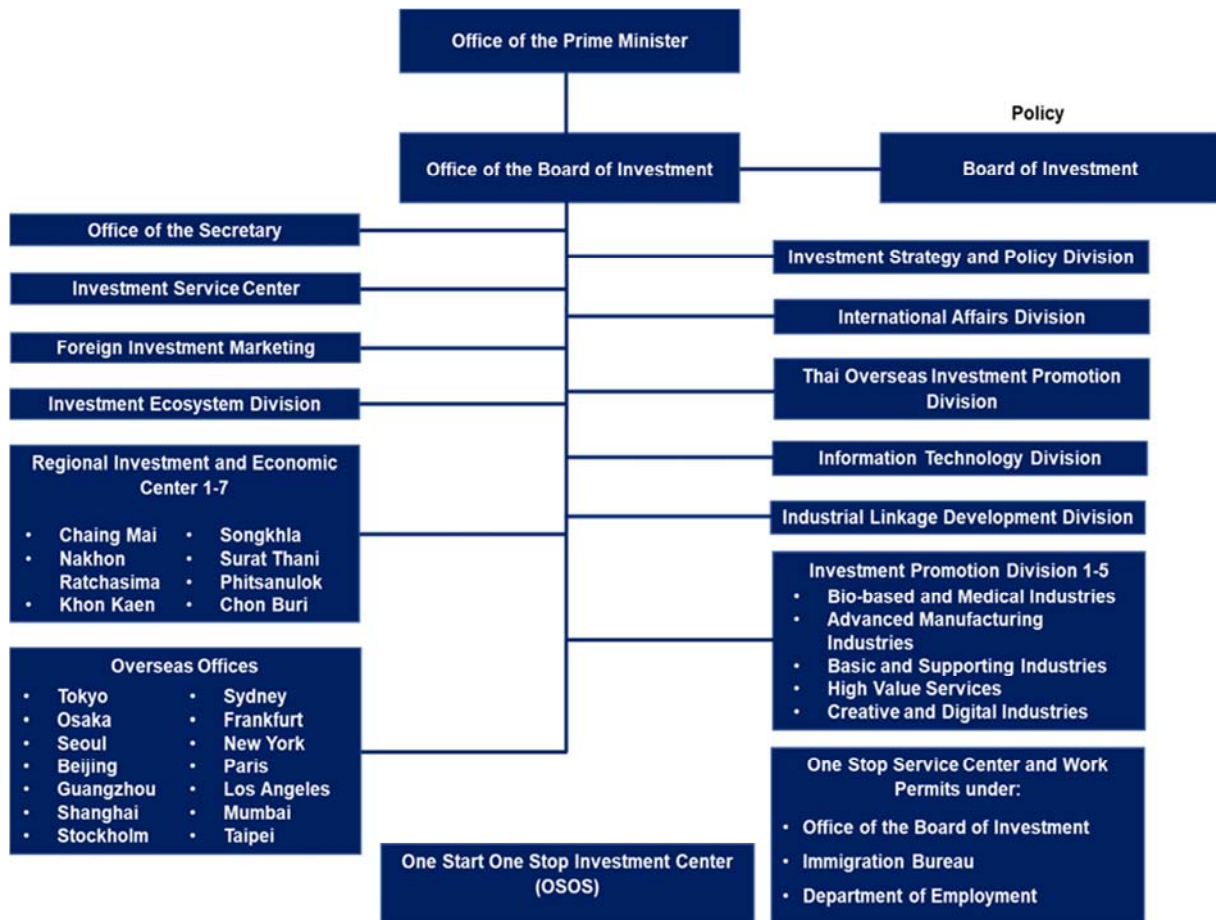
Office of the Prime Minister

Policy

Office of the Board of Investment

Board of Investment

Office of the Secretary

Investment Service Center

Foreign Investment Marketing

Investment Ecosystem Division

Regional Investment and Economic Center 1-7

- Chaing Mai
- Nakhon Ratchasima
- Khon Kaen
- Songkhla
- Surat Thani
- Phitsanulok
- Chon Buri

Overseas Offices

- Tokyo
- Osaka
- Seoul
- Beijing
- Guangzhou
- Shanghai
- Stockholm
- Sydney
- Frankfurt
- New York
- Paris
- Los Angeles
- Mumbai
- Taipei

One Start One Stop Investment Center (OSOS)

Investment Strategy and Policy Division

International Affairs Division

Thai Overseas Investment Promotion Division

Information Technology Division

Industrial Linkage Development Division

Investment Promotion Division 1-5

- Bio-based and Medical Industries
- Advanced Manufacturing Industries
- Basic and Supporting Industries
- High Value Services
- Creative and Digital Industries

One Stop Service Center and Work Permits under:

- Office of the Board of Investment
- Immigration Bureau
- Department of Employment